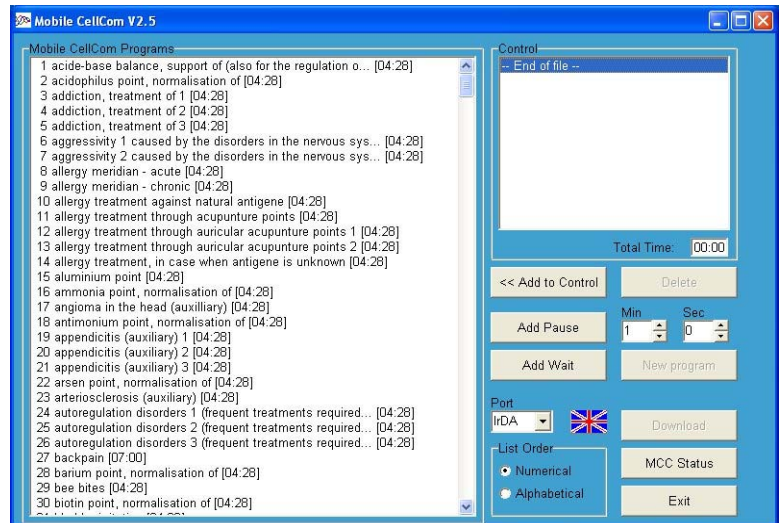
Mobile CellCom V2.5

Mobile CellCom Programs

1 acide-base balance, support of (also for the regulation o... [04:28]
2 acidophilus point, normalisation of [04:28]
3 addiction, treatment of 1 [04:28]
4 addiction, treatment of 2 [04:28]
5 addiction, treatment of 3 [04:28]
6 aggressivity 1 caused by the disorders in the nervous sys... [04:28]
7 aggressivity 2 caused by the disorders in the nervous sys... [04:28]
8 allergy meridian - acute [04:28]
9 allergy meridian - chronic [04:28]
10 allergy treatment against natural antigene [04:28]
11 allergy treatment through acupunture points [04:28]
12 allergy treatment through auricular acupunture points 1 [04:28]
13 allergy treatment through auricular acupunture points 2 [04:28]
14 allergy treatment, in case when antigene is unknown [04:28]
15 aluminium point [04:28]
16 ammonia point, normalisation of [04:28]
17 angioma in the head (auxilliary) [04:28]
18 antimonium point, normalisation of [04:28]
19 appendicitis (auxiliary) 1 [04:28]
20 appendicitis (auxiliary) 2 [04:28]
21 appendicitis (auxiliary) 3 [04:28]
22 arsen point, normalisation of [04:28]
23 arteriosclerosis (auxiliary) [04:28]
24 autoregulation disorders 1 (frequent treatments required... [04:28]
25 autoregulation disorders 2 (frequent treatments required... [04:28]
26 autoregulation disorders 3 (frequent treatments required... [04:28]
27 backpain [07:00]
28 barium point, normalisation of [04:28]
29 bee bites [04:28]
30 biotin point, normalisation of [04:28]

Control
-- End of file --

Total Time: 00:00

<< Add to Control
Delete
Min
Sec
Add Pause
1
0
Add Wait
New program
Port
IrDA
Download
List Order
Numerical
Alphabetical
MCC Status
Exit